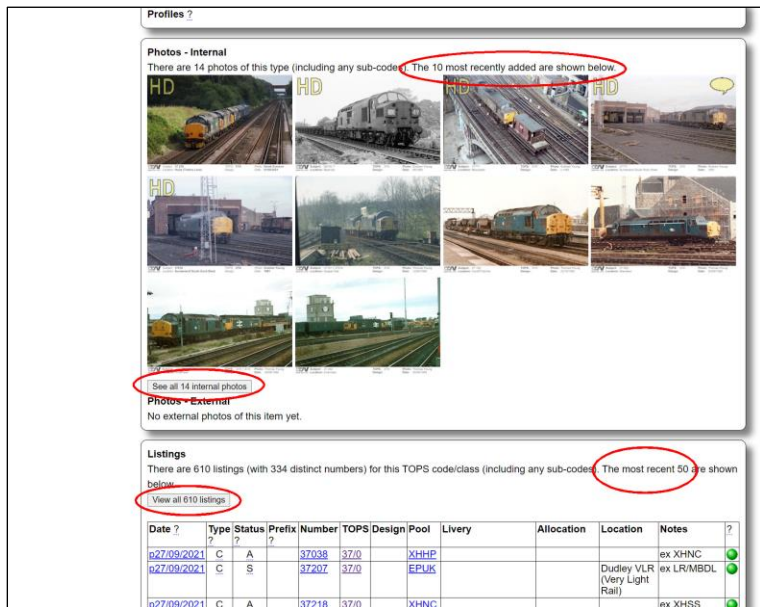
Profiles ?

Photos - Internal

There are 14 photos of this type (including any sub-codes). The 10 most recently added are shown below.

HD HD HD HD HD

See all 14 internal photos

Photos - External

No external photos of this item yet.

Listings

There are 610 listings (with 334 distinct numbers) for this TOPS code/class (including any sub-codes). The most recent 50 are shown below.

View all 610 listings

| Date ? | Type ? | Status ? | Prefix ? | Number | TOPS | Design | Pool | Livery | Allocation | Location | Notes | ? |
|---|---|---|---|---|---|---|---|---|---|---|---|---|
| p27/09/2021 | C | A | | 37038 | 37/0 | | XHHP | | | | ex XHNC | |
| p27/09/2021 | C | S | | 37207 | 37/0 | | EPUK | | | Dudley VLR (Very Light Rail) | ex LR/MBDL | |
| p27/09/2021 | C | A | | 37218 | 37/0 | | XHNC | | | | ex XHSS | |